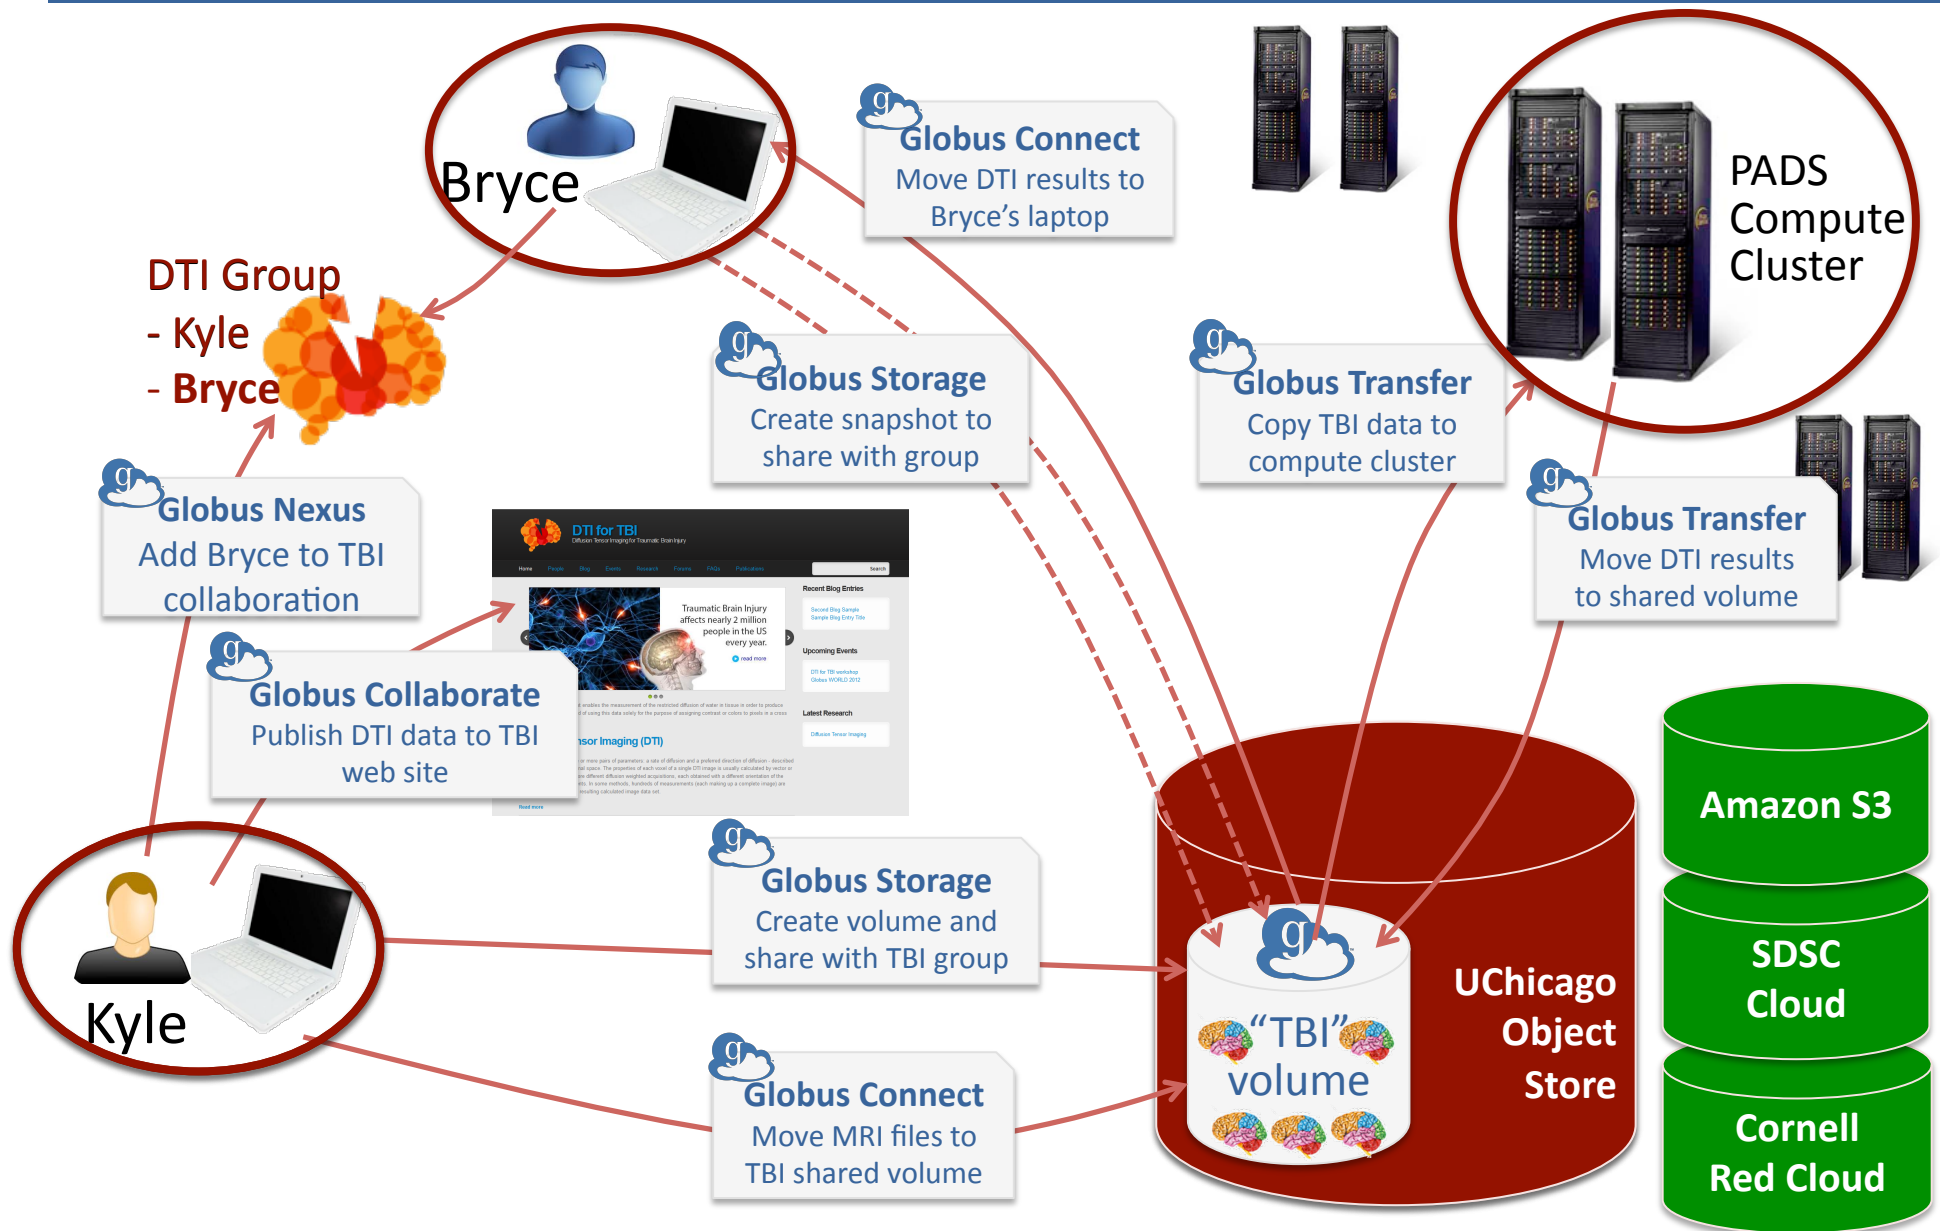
Bryce

g
Globus Connect
Move DTI results to Bryce's laptop

PADS Compute Cluster

DTI Group
- Kyle
- Bryce

g
Globus Storage
Create snapshot to share with group

g
Globus Transfer
Copy TBI data to compute cluster

g
Globus Nexus
Add Bryce to TBI collaboration

DTI for TBI
Diffusion Tensor Imaging for Traumatic Brain Injury

Home People Blog Events Research Forums FAQs Publications

Search

Traumatic Brain Injury affects nearly 2 million people in the US every year.

read more

Recent Blog Entries

Upcoming Events

Latest Research

sor Imaging (DTI)

Read more

g
Globus Transfer
Move DTI results to shared volume

g
Globus Collaborate
Publish DTI data to TBI web site

Amazon S3

SDSC Cloud

Cornell Red Cloud

g
Globus Storage
Create volume and share with TBI group

g
"TBI" volume

UChicago Object Store

Kyle

g
Globus Connect
Move MRI files to TBI shared volume